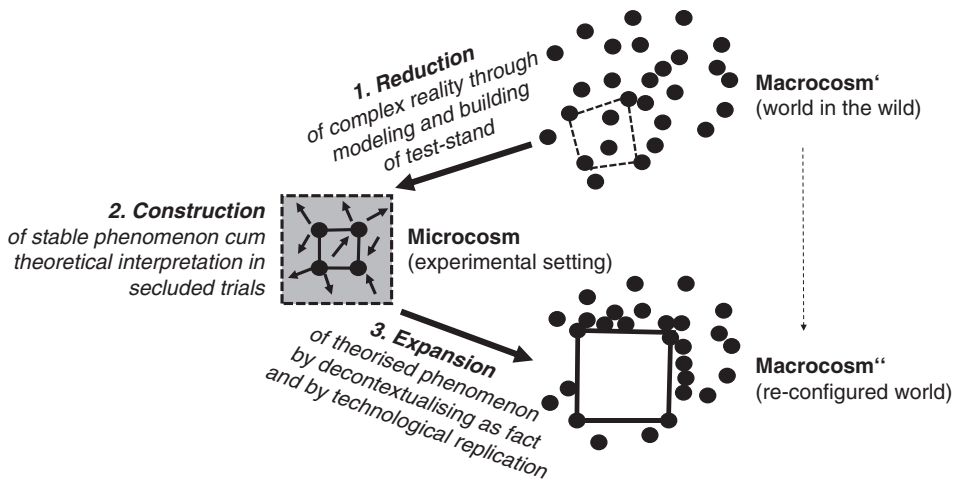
1. Reduction
of complex reality through modeling and building of test-stand

Macrocosm'
(world in the wild)

2. Construction
of stable phenomenon cum theoretical interpretation in secluded trials

Microcosm
(experimental setting)

3. Expansion
of theorised phenomenon by decontextualising as fact and by technological replication

Macrocosm''
(re-configured world)